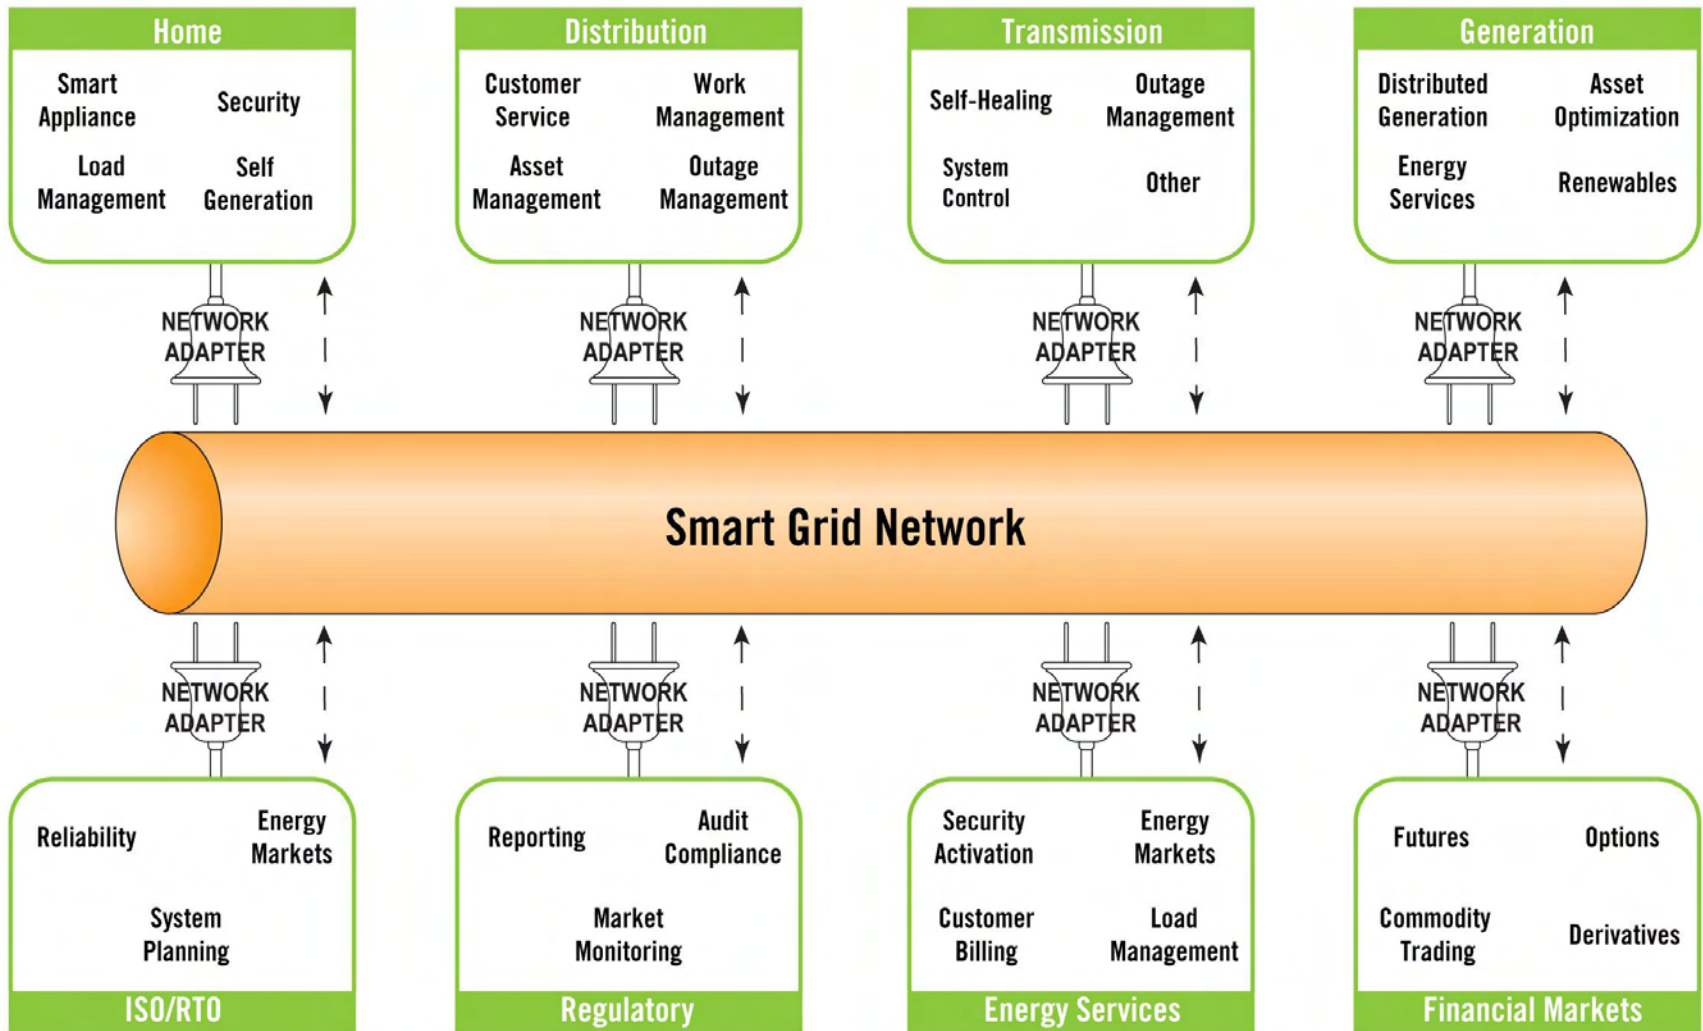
Home
Smart Appliance
Security
Load Management
Self Generation

Distribution
Customer Service
Work Management
Asset Management
Outage Management

Transmission
Self-Healing
Outage Management
System Control
Other

Generation
Distributed Generation
Asset Optimization
Energy Services
Renewables

NETWORK ADAPTER
NETWORK ADAPTER
NETWORK ADAPTER
NETWORK ADAPTER

Smart Grid Network

NETWORK ADAPTER
NETWORK ADAPTER
NETWORK ADAPTER
NETWORK ADAPTER

Reliability
Energy Markets
System Planning
ISO/RTO

Reporting
Audit Compliance
Market Monitoring
Regulatory

Security Activation
Energy Markets
Customer Billing
Load Management
Energy Services

Futures
Options
Commodity Trading
Derivatives
Financial Markets